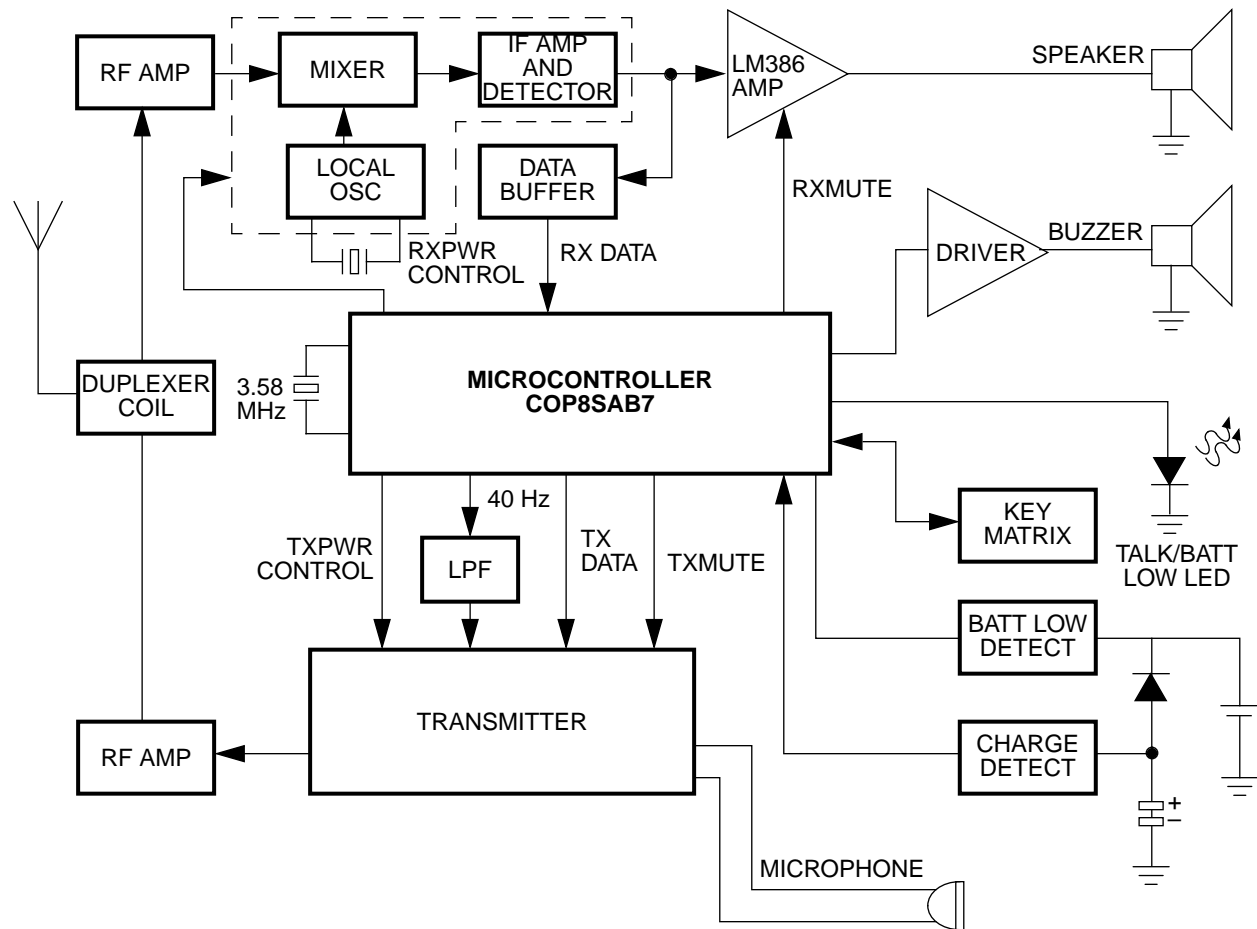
RF AMP
MIXER
IF AMP AND DETECTOR
LM386 AMP
SPEAKER
LOCAL OSC
DATA BUFFER
RXMUTE
RXPWR CONTROL
RX DATA
DRIVER
BUZZER
3.58 MHz
DUPLEXER COIL
MICROCONTROLLER
COP8SAB7
40 Hz
KEY MATRIX
TXPWR CONTROL
LPF
TX DATA
TXMUTE
TALK/BATT LOW LED
BATT LOW DETECT
TRANSMITTER
RF AMP
CHARGE DETECT
+
−
MICROPHONE